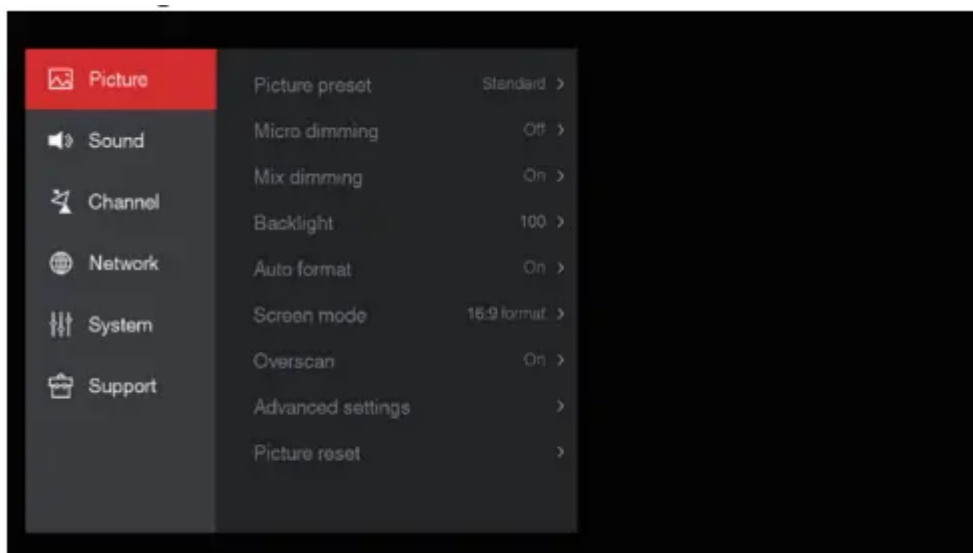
Picture
Sound
Channel
Network
System
Support

Picture preset Standard >
Micro dimming Off >
Mix dimming On >
Backlight 100 >
Auto format On >
Screen mode 16:9 format >
Overscan On >
Advanced settings >
Picture reset >